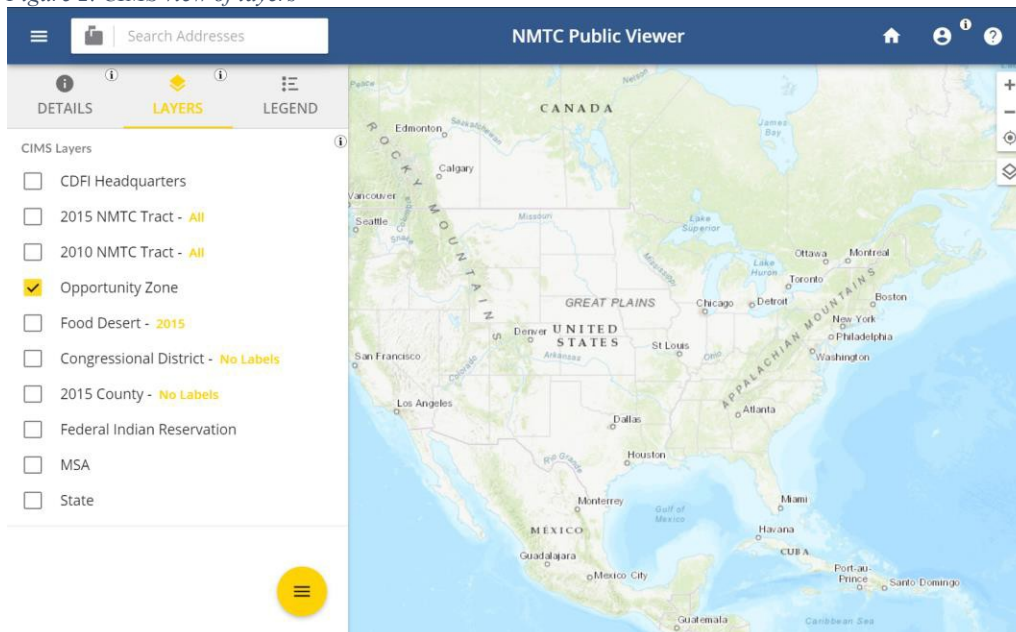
Figure 2: CIMS view of layers

Search Addresses

NMTC Public Viewer

DETAILS LAYERS LEGEND

CIMS Layers

CDFI Headquarters

2015 NMTC Tract - All

2010 NMTC Tract - All

Opportunity Zone

Food Desert - 2015

Congressional District - No Labels

2015 County - No Labels

Federal Indian Reservation

MSA

State

CANADA
Edmonton
Saskatchewan
Calgary
Vancouver
Seattle
Snake
ROCKY MOUNTAINS
Missouri
Lake Superior
James Bay
Nelson
Ottawa
Montreal
Lake Huron
Toronto
Detroit
Chicago
Boston
New York
Philadelphia
Washington
GREAT PLAINS
Denver
UNITED STATES
St Louis
Ohio
Arkansas
Colorado
San Francisco
Los Angeles
APPALACHIAN MOUNTAINS
Atlanta
Dallas
Houston
Rio Grande
Monterrey
Gulf of Mexico
Miami
MEXICO
Havana
CUBA
Guadalajara
Mexico City
Port-au-Prince
Santo Domingo
Guatemala
Caribbean Sea